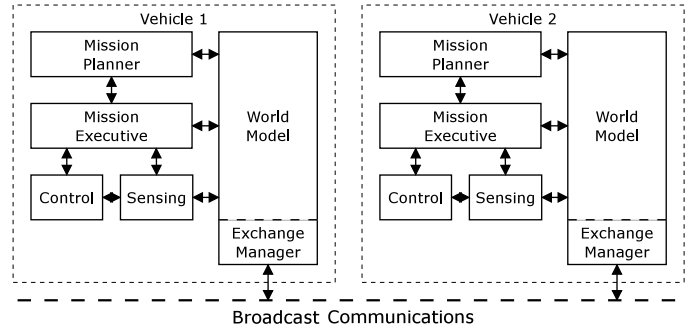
Vehicle 1

Mission Planner

Mission Executive

World Model

Control

Sensing

Exchange Manager

Vehicle 2

Mission Planner

Mission Executive

World Model

Control

Sensing

Exchange Manager

Broadcast Communications